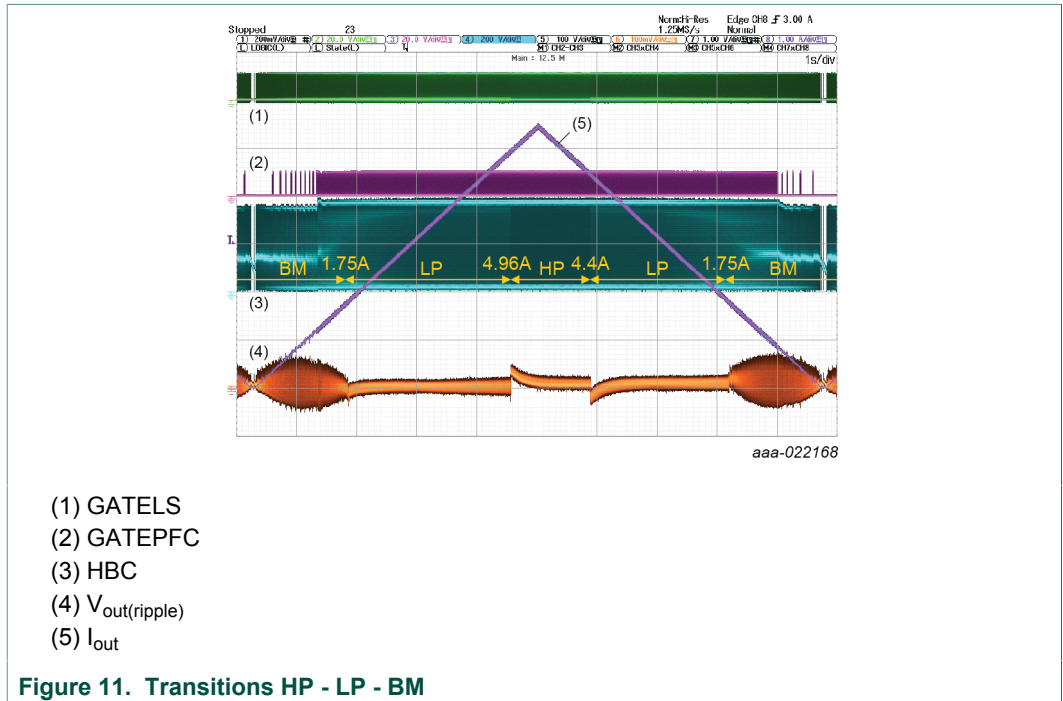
Stopped 23 Normal Hi-Res 1.25MS/s Edge CH8 $\digamma$ 3.00 A Normal

1 200mV/div 2 20.0 V/div 3 20.0 V/div 4 200 V/div 5 100 V/div 6 100mV/div 7 1.00 V/div 8 1.00 A/div

L LOGIC(L) L State(L) 4 M1 CH2-CH3 M2 CH3xCH4 M3 CH5xCH6 M4 CH7xCH8

Main : 12.5 M 1s/div

(1)

(5)

(2)

L

BM 1.75A LP 4.96A HP 4.4A LP 1.75A BM

(3)

(4)

aaa-022168

(1) GATELS
(2) GATEPFC
(3) HBC
(4) $V_{out(ripple)}$
(5) $I_{out}$

Figure 11. Transitions HP - LP - BM